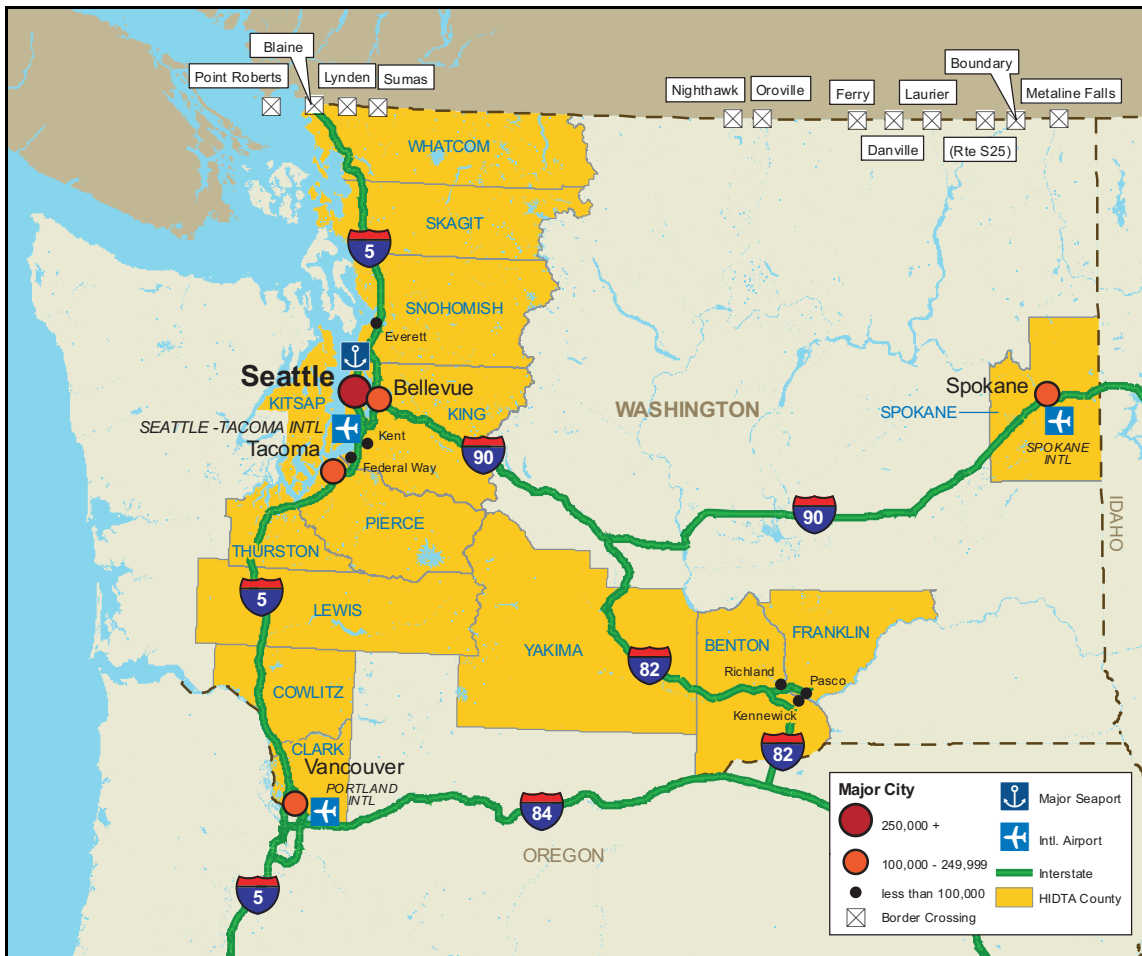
Point Roberts
Blaine
Lynden
Sumas
Nighthawk
Oroville
Ferry
Laurier
Boundary
Metaline Falls
Danville
(Rte S25)
WHATCOM
SKAGIT
5
SNOHOMISH
Everett
Seattle
Bellevue
KITSAP
KING
SEATTLE -TACOMA INTL
Kent
Tacoma
Federal Way
90
WASHINGTON
Spokane
SPOKANE
SPOKANE INTL
IDAHO
90
PIERCE
THURSTON
5
LEWIS
YAKIMA
82
BENTON
FRANKLIN
Richland
Pasco
Kennewick
COWLITZ
CLARK
Vancouver
PORTLAND INTL
82
84
OREGON
5
Major City
250,000 +
100,000 - 249,999
less than 100,000
Border Crossing
Major Seaport
Intl. Airport
Interstate
HIDTA County